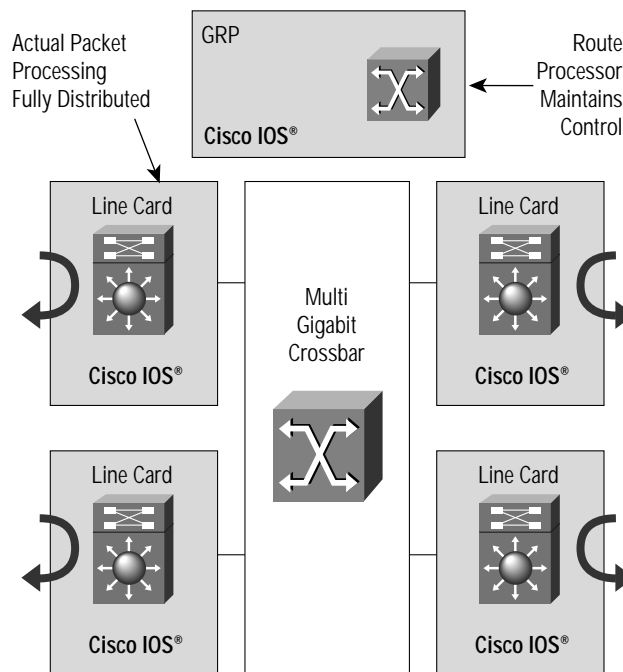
Actual Packet Processing Fully Distributed

GRP

Cisco IOS®

Route Processor Maintains Control

Line Card

Cisco IOS®

Multi Gigabit Crossbar

Line Card

Cisco IOS®

Line Card

Cisco IOS®

Line Card

Cisco IOS®